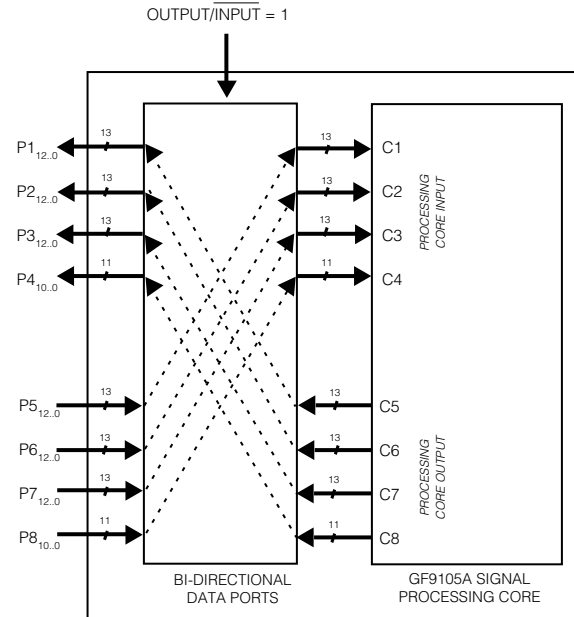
OUTPUT/$\overline{\text{INPUT}}$ = 1

$P1_{12..0}$
13
$P2_{12..0}$
13
$P3_{12..0}$
13
$P4_{10..0}$
11
$P5_{12..0}$
13
$P6_{12..0}$
13
$P7_{12..0}$
13
$P8_{10..0}$
11

13
C1
13
C2
13
C3
11
C4
13
C5
13
C6
13
C7
11
C8

PROCESSING CORE INPUT

PROCESSING CORE OUTPUT

BI-DIRECTIONAL DATA PORTS

GF9105A SIGNAL PROCESSING CORE